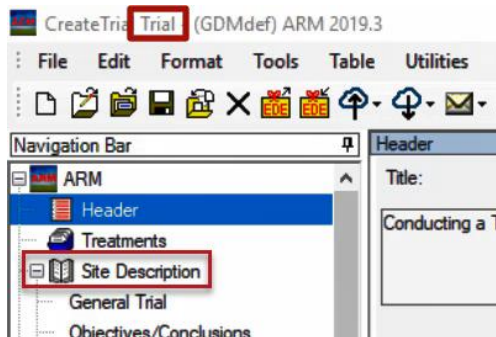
CreateTria Trial (GDMdef) ARM 2019.3
File Edit Format Tools Table Utilities
EDE EDE
Navigation Bar
ARM
Header
Treatments
Site Description
General Trial
Objectives/Conclusions
Header
Title:
Conducting a T